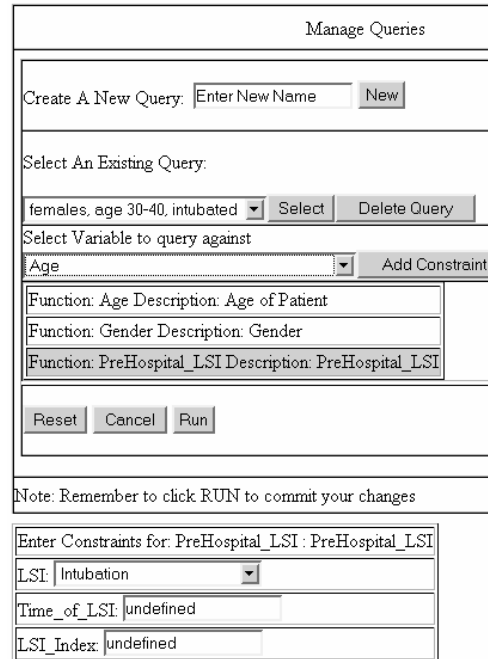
Manage Queries

Create A New Query: Enter New Name New

Select An Existing Query:

females, age 30-40, intubated Select Delete Query

Select Variable to query against

Age Add Constraint

Function: Age Description: Age of Patient

Function: Gender Description: Gender

Function: PreHospital_LSI Description: PreHospital_LSI

Reset Cancel Run

Note: Remember to click RUN to commit your changes

Enter Constraints for: PreHospital_LSI : PreHospital_LSI

LSI: Intubation

Time_of_LSI: undefined

LSI_Index: undefined